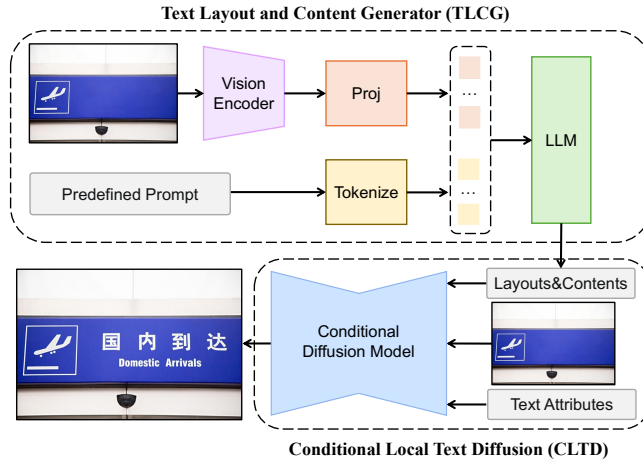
Text Layout and Content Generator (TLCG)

Vision Encoder

Proj

···

LLM

Predefined Prompt

Tokenize

···

Layouts&Contents

国内到达
Domestic Arrivals

Conditional Diffusion Model

Text Attributes

Conditional Local Text Diffusion (CLTD)